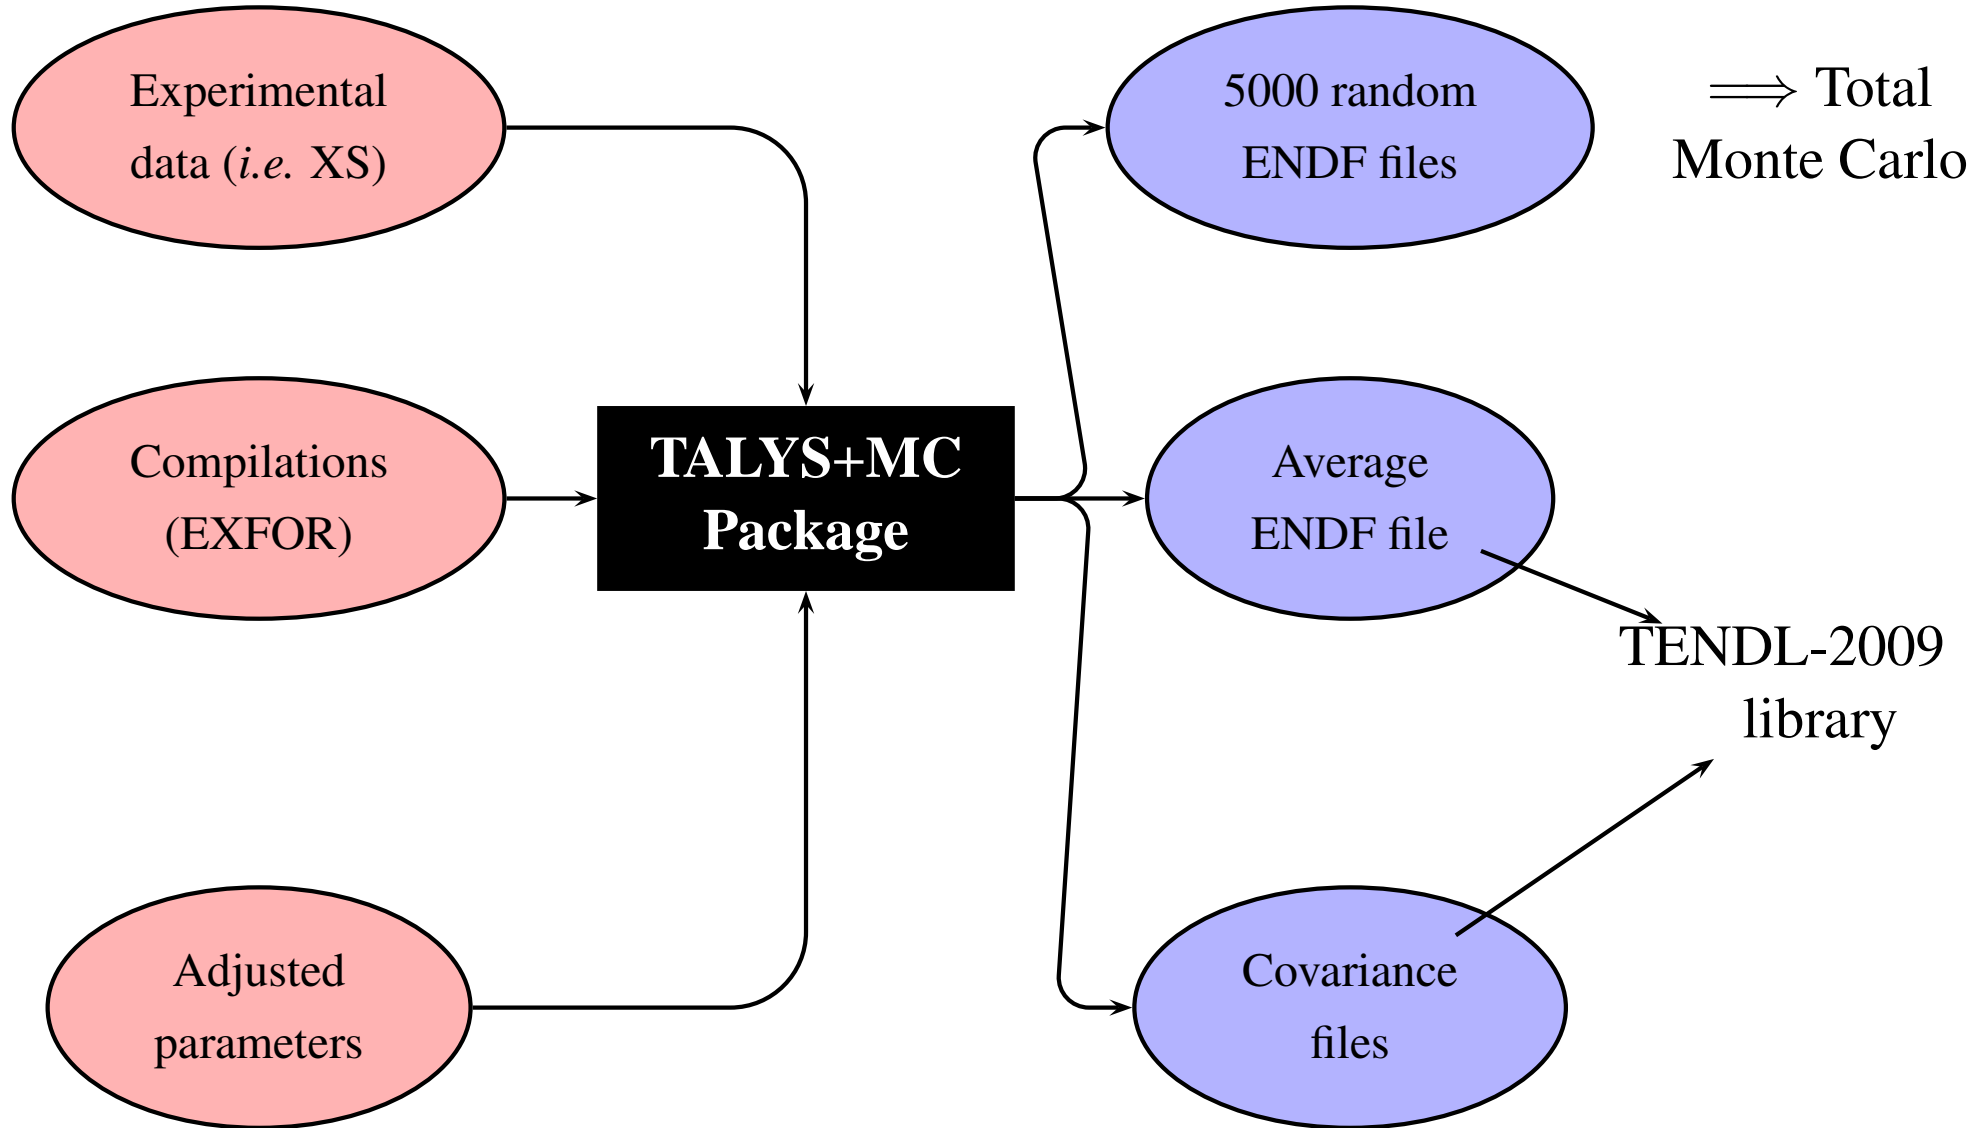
Experimental data (*i.e.* XS)

Compilations (EXFOR)

Adjusted parameters

TALYS+MC Package

5000 random ENDF files

$\Longrightarrow$ Total Monte Carlo

Average ENDF file

TENDL-2009 library

Covariance files